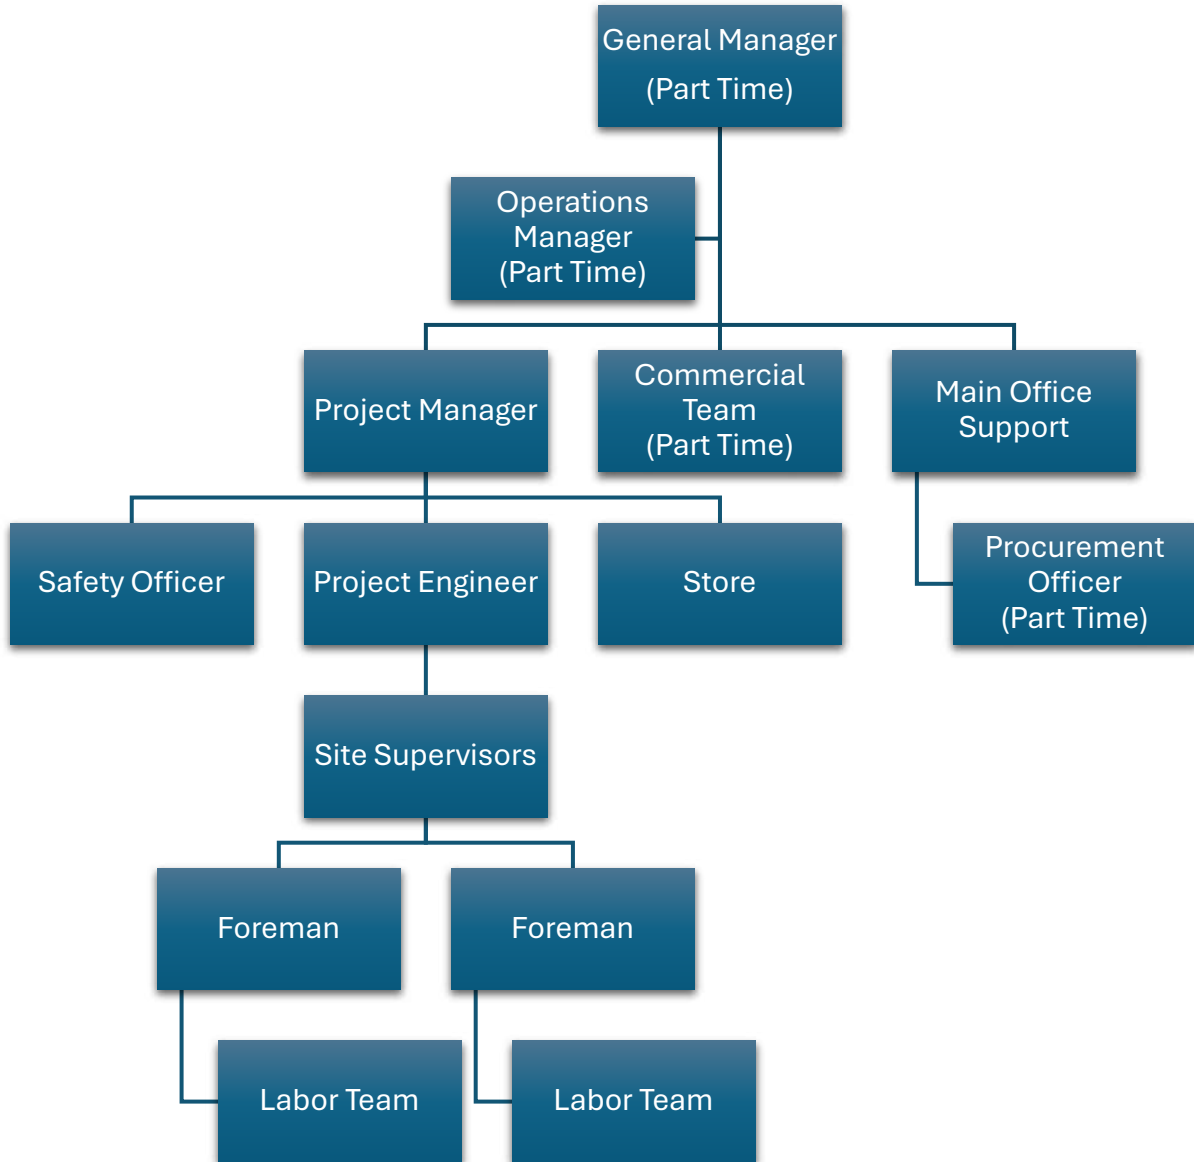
General Manager
(Part Time)

Operations Manager
(Part Time)

Project Manager

Commercial Team
(Part Time)

Main Office Support

Safety Officer

Project Engineer

Store

Procurement Officer
(Part Time)

Site Supervisors

Foreman

Foreman

Labor Team

Labor Team